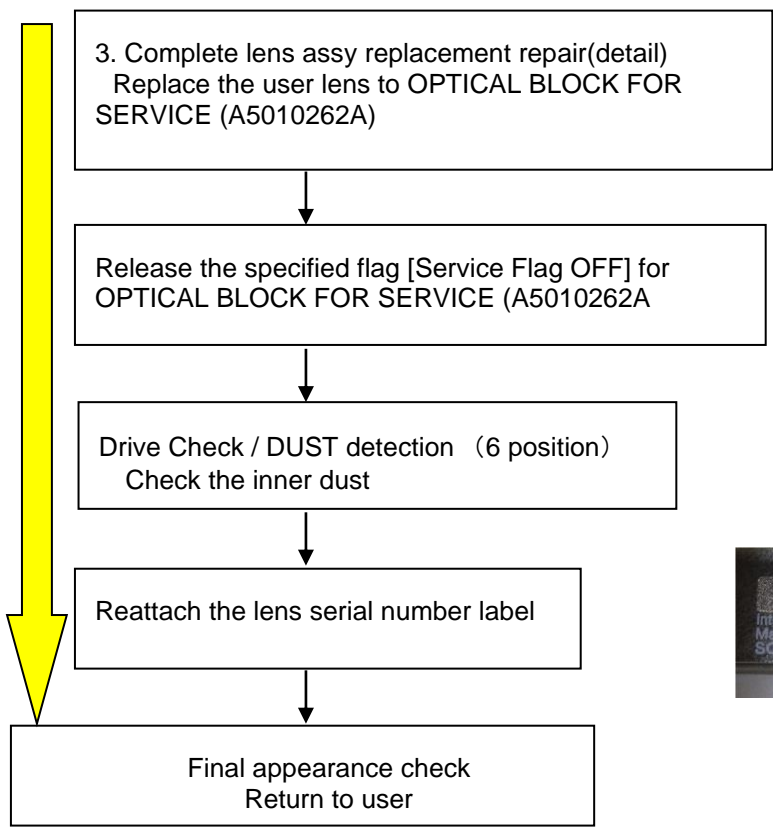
3. Complete lens assy replacement repair(detail)
Replace the user lens to OPTICAL BLOCK FOR SERVICE (A5010262A)

Release the specified flag [Service Flag OFF] for OPTICAL BLOCK FOR SERVICE (A5010262A

Drive Check / DUST detection （6 position）
Check the inner dust

Reattach the lens serial number label

Final appearance check
Return to user

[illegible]